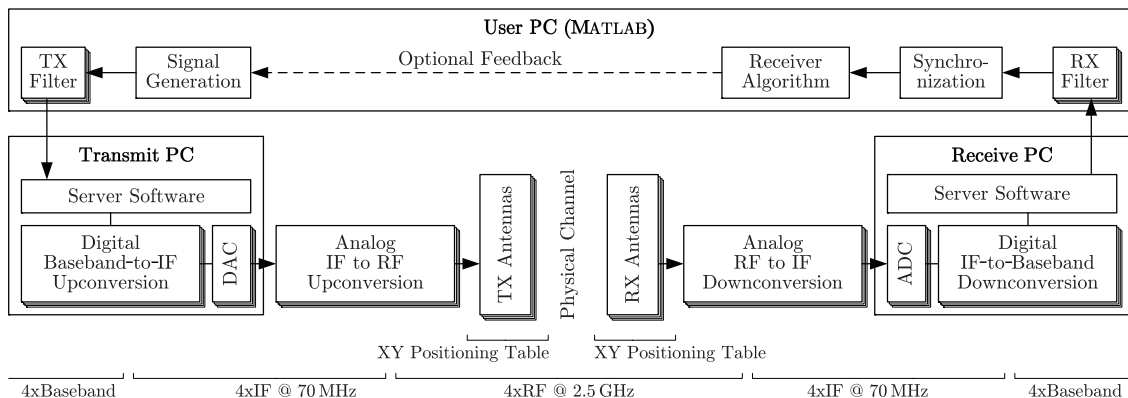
User PC (MATLAB)

TX Filter

Signal Generation

Optional Feedback

Receiver Algorithm

Synchronization

RX Filter

Transmit PC

Server Software

Digital Baseband-to-IF Upconversion

DAC

Analog IF to RF Upconversion

TX Antennas

Physical Channel

RX Antennas

Analog RF to IF Downconversion

Receive PC

Server Software

ADC

Digital IF-to-Baseband Downconversion

XY Positioning Table

XY Positioning Table

4xBaseband

4xIF @ 70 MHz

4xRF @ 2.5 GHz

4xIF @ 70 MHz

4xBaseband